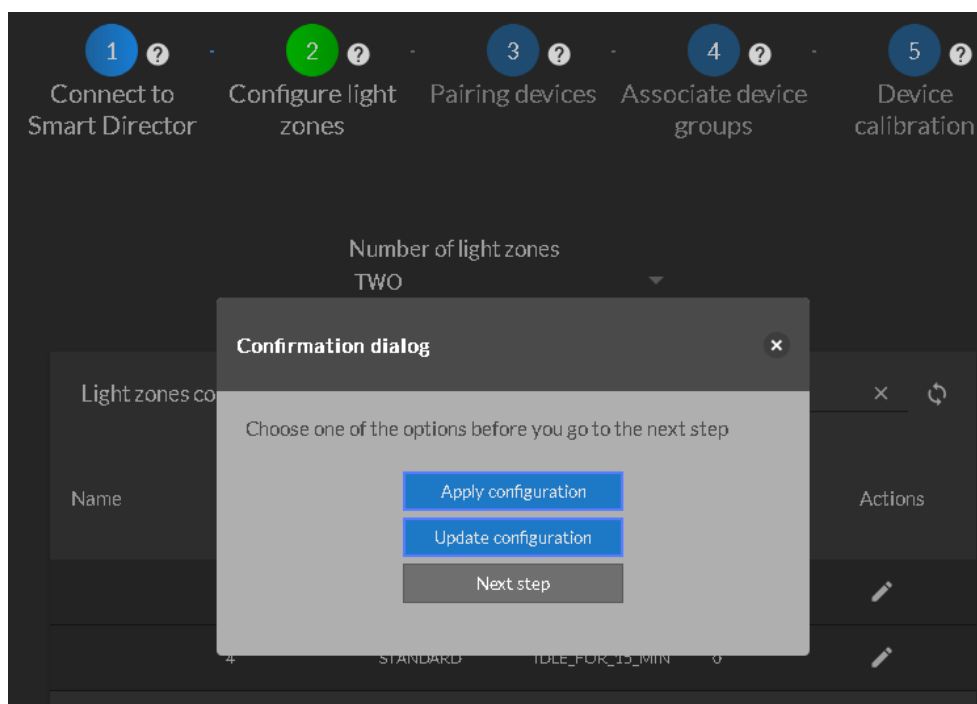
1 ? Connect to Smart Director

2 ? Configure light zones

3 ? Pairing devices

4 ? Associate device groups

5 ? Device calibration

Number of light zones
TWO

Light zones co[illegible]

Name

Actions

4 STANDARD IDLE_FOR_15_MIN 0

Confirmation dialog

Choose one of the options before you go to the next step

Apply configuration

Update configuration

Next step